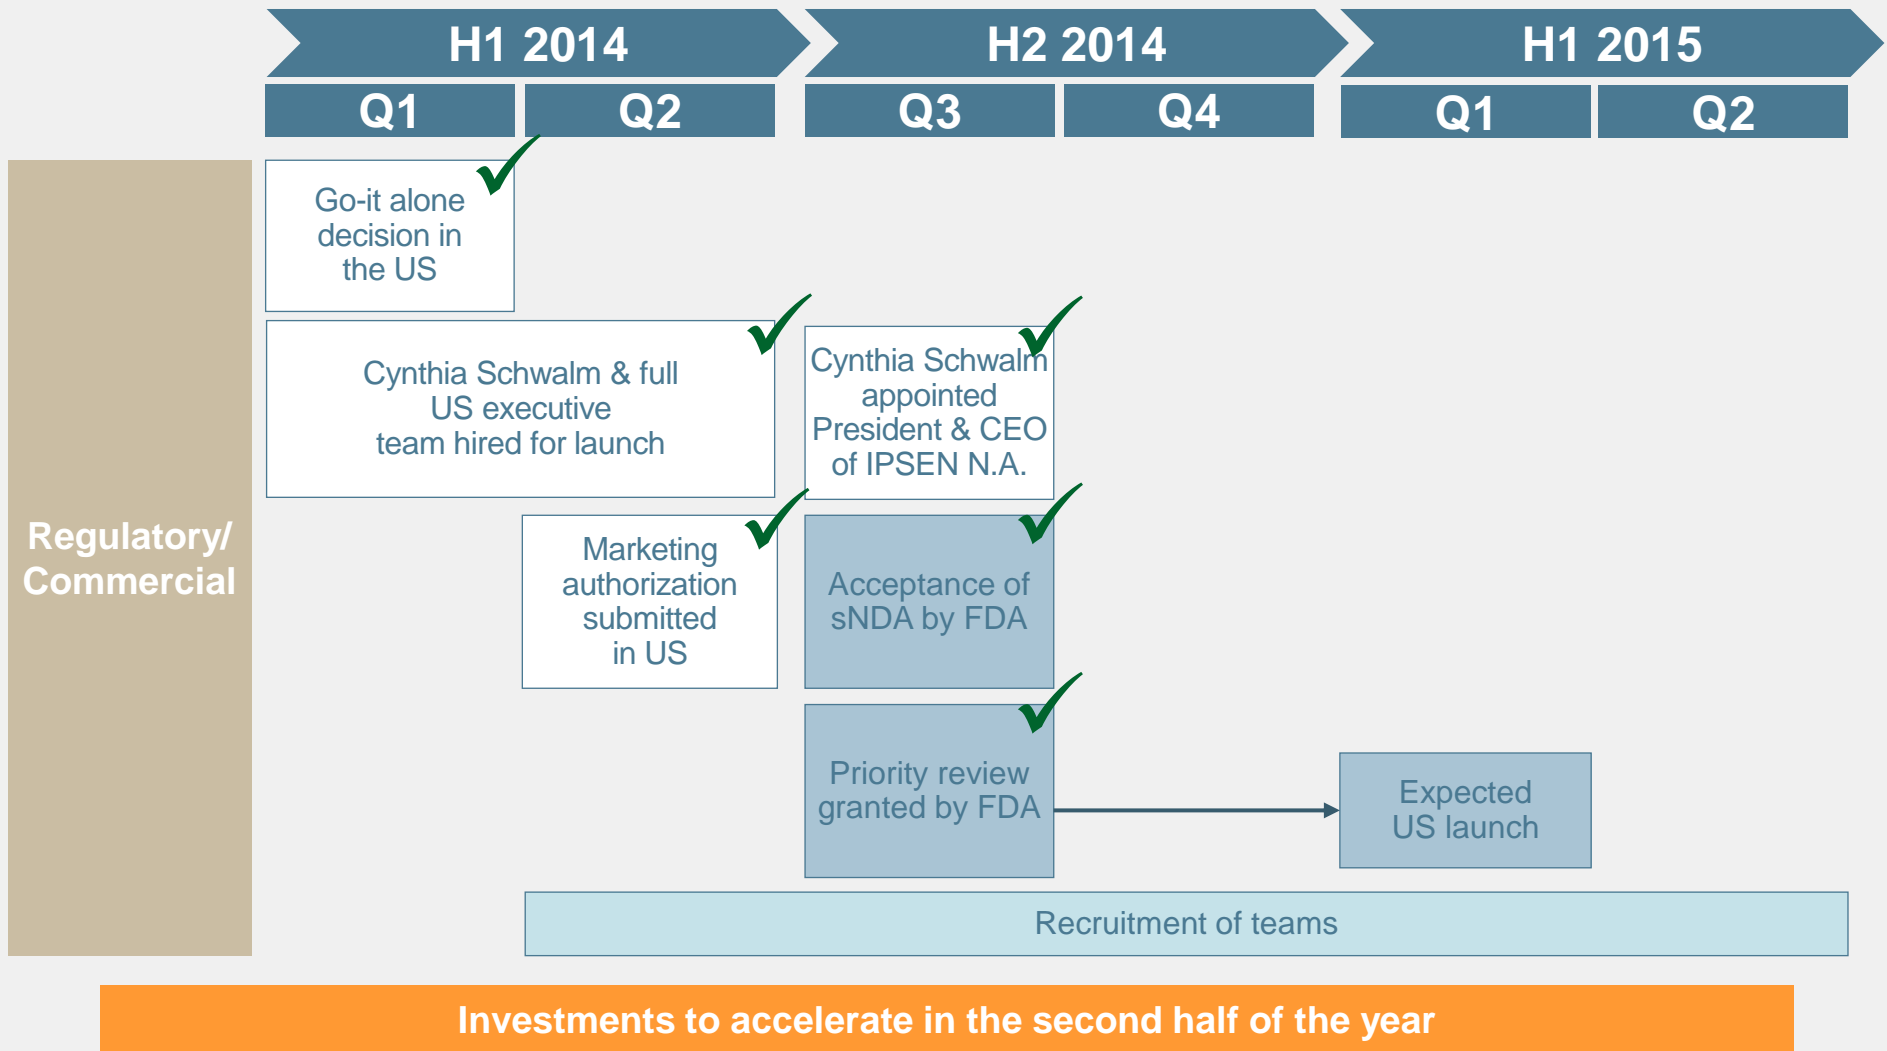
H1 2014

H2 2014

H1 2015

Q1

Q2

Q3

Q4

Q1

Q2

Regulatory/ Commercial

Go-it alone decision in the US

Cynthia Schwalm & full US executive team hired for launch

Cynthia Schwalm appointed President & CEO of IPSEN N.A.

Marketing authorization submitted in US

Acceptance of sNDA by FDA

Priority review granted by FDA

Expected US launch

Recruitment of teams

Investments to accelerate in the second half of the year